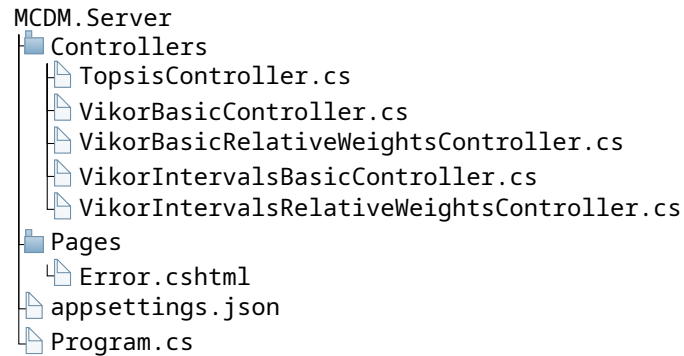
MCDM.Server
Controllers
TopsisController.cs
VikorBasicController.cs
VikorBasicRelativeWeightsController.cs
VikorIntervalsBasicController.cs
VikorIntervalsRelativeWeightsController.cs
Pages
Error.cshtml
appsettings.json
Program.cs